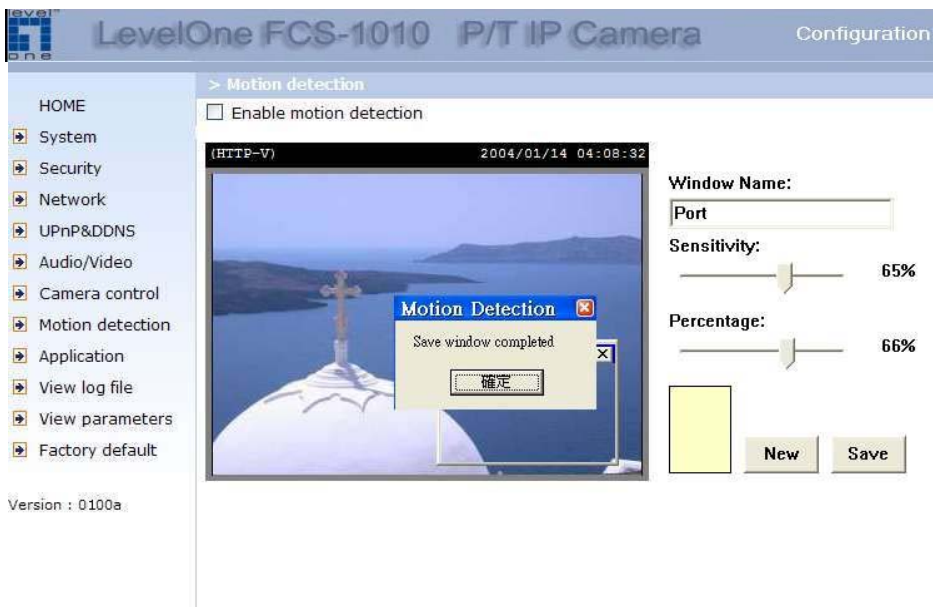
level one

LevelOne FCS-1010 P/T IP Camera

Configuration

HOME
System
Security
Network
UPnP&DDNS
Audio/Video
Camera control
Motion detection
Application
View log file
View parameters
Factory default

Version : 0100a

> Motion detection

Enable motion detection

(HTTP-V) 2004/01/14 04:08:32

Motion Detection

Save window completed

確定

Window Name:

Port

Sensitivity:

65%

Percentage:

66%

New

Save